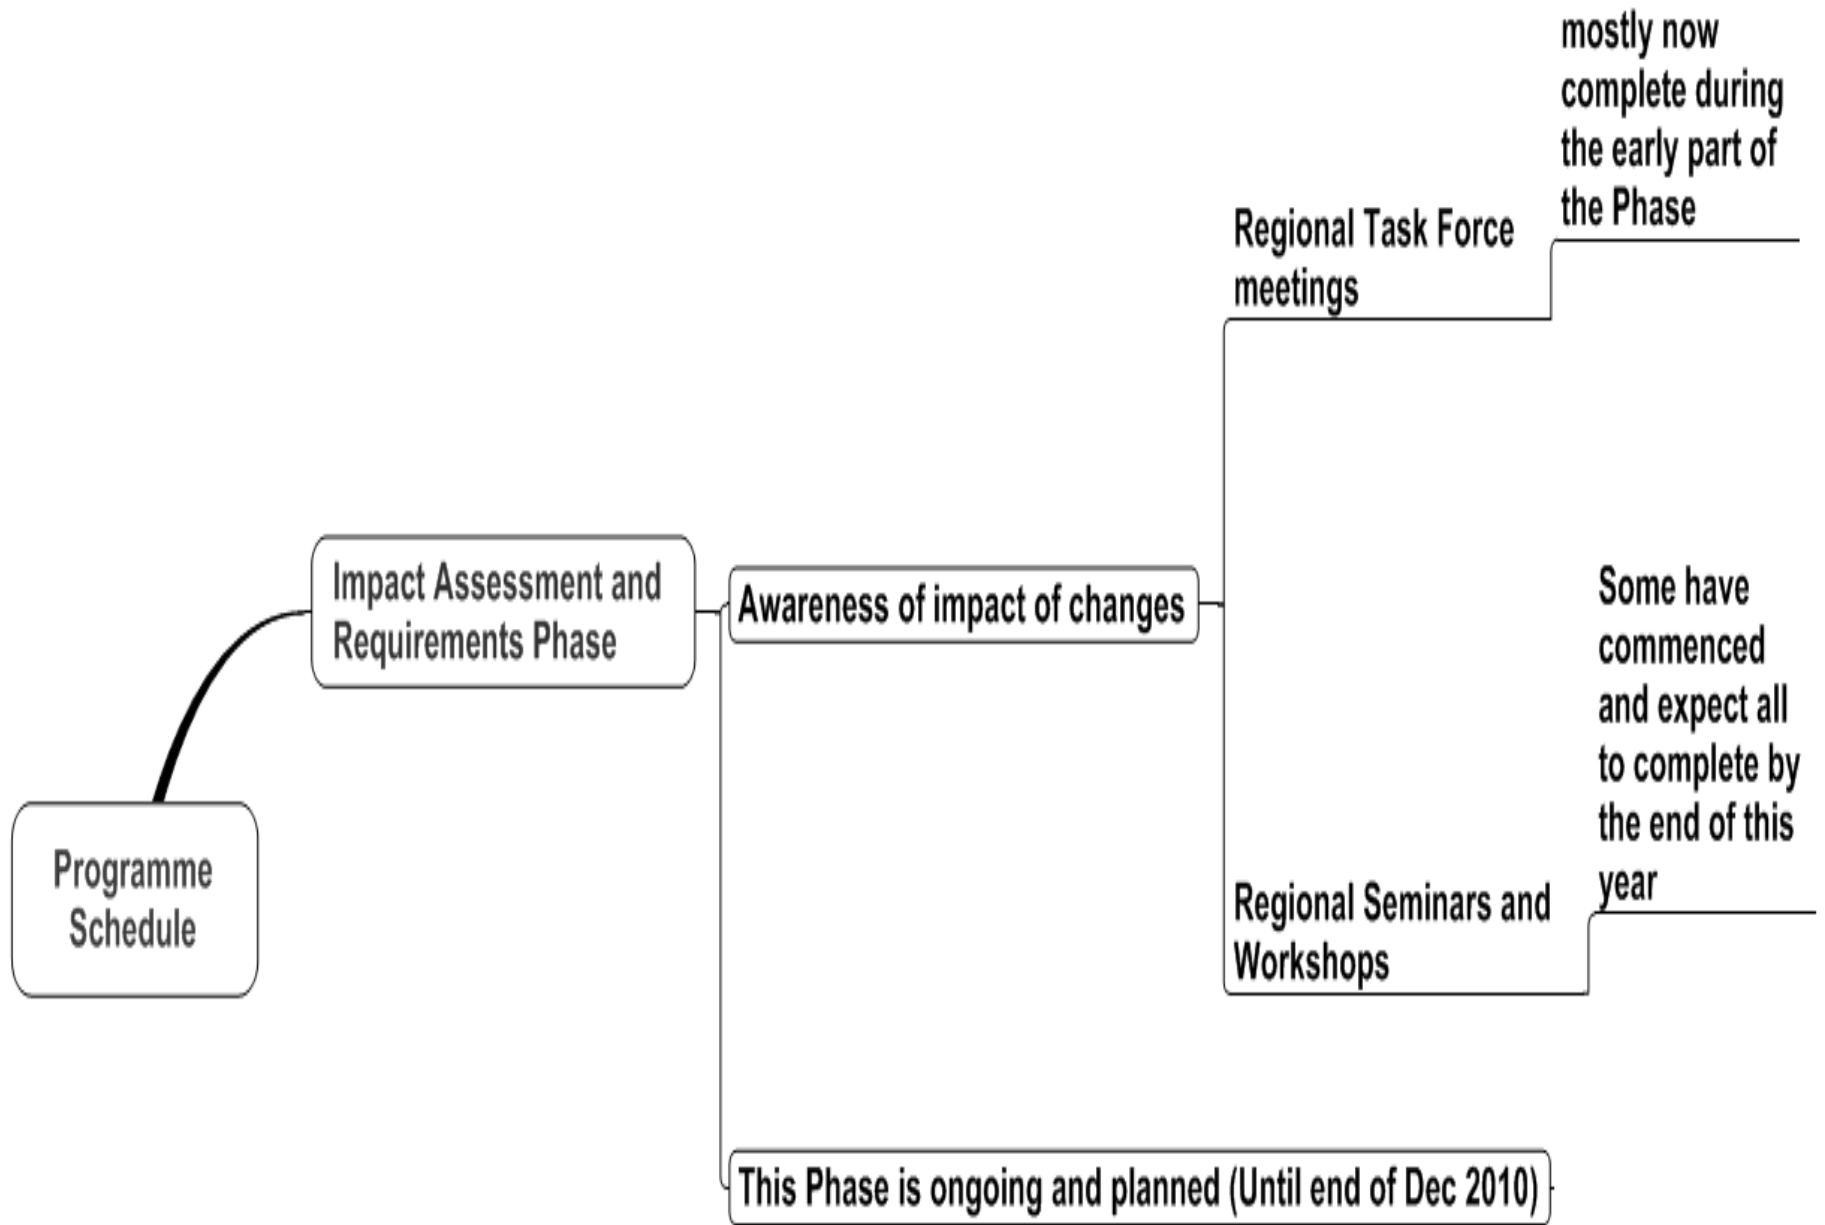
Programme Schedule

Impact Assessment and Requirements Phase

Awareness of impact of changes

Regional Task Force meetings

mostly now complete during the early part of the Phase

Regional Seminars and Workshops

Some have commenced and expect all to complete by the end of this year

This Phase is ongoing and planned (Until end of Dec 2010)